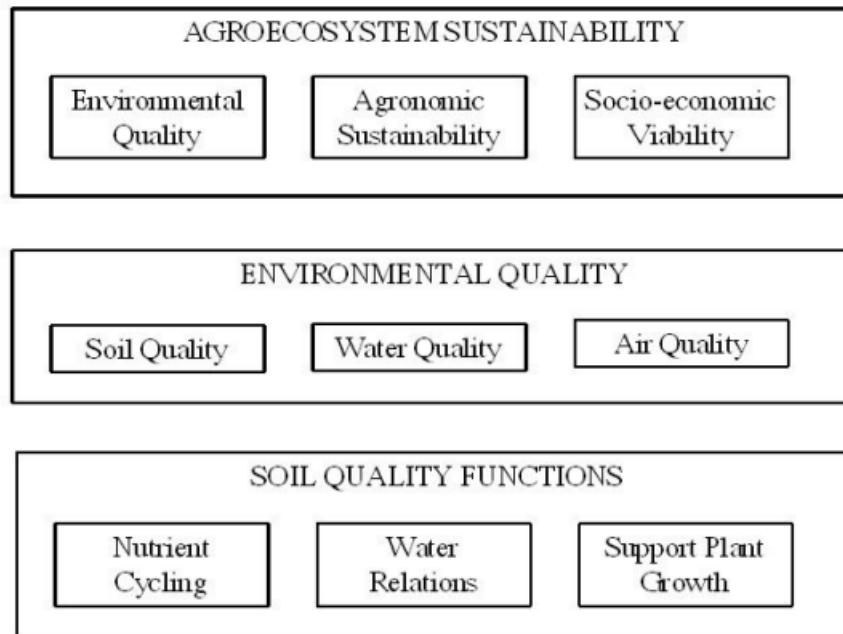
AGROECOSYSTEM SUSTAINABILITY

Environmental Quality

Agronomic Sustainability

Socio-economic Viability

ENVIRONMENTAL QUALITY

Soil Quality

Water Quality

Air Quality

SOIL QUALITY FUNCTIONS

Nutrient Cycling

Water Relations

Support Plant Growth